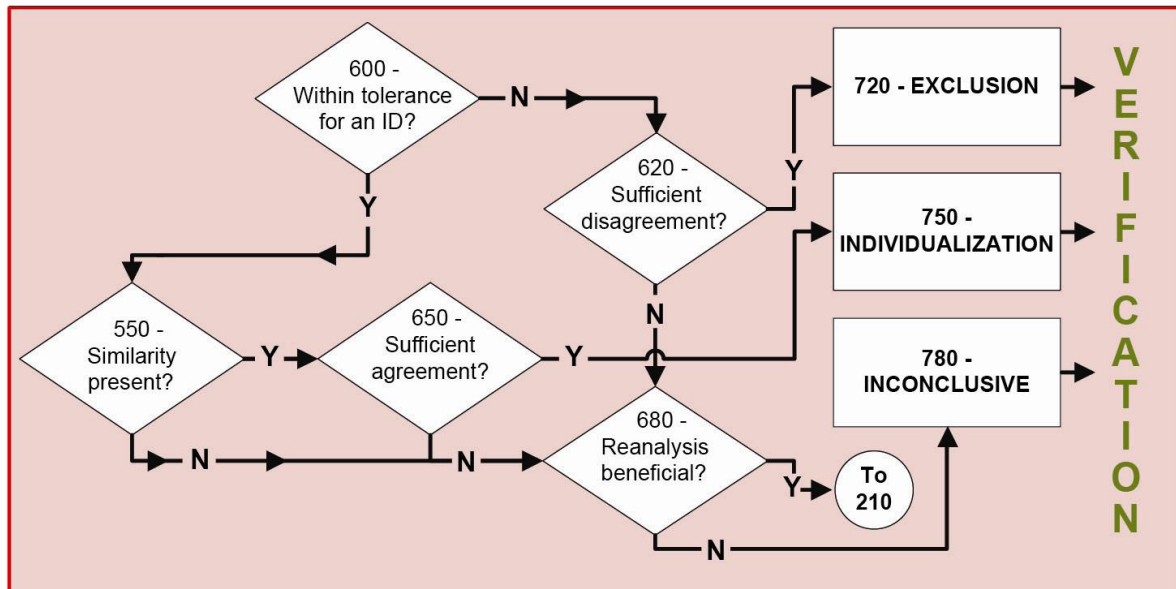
600 - Within tolerance for an ID?

N

Y

620 - Sufficient disagreement?

Y

720 - EXCLUSION

750 - INDIVIDUALIZATION

780 - INCONCLUSIVE

N

550 - Similarity present?

Y

650 - Sufficient agreement?

Y

N

N

680 - Reanalysis beneficial?

Y

To 210

N

VERIFICATION